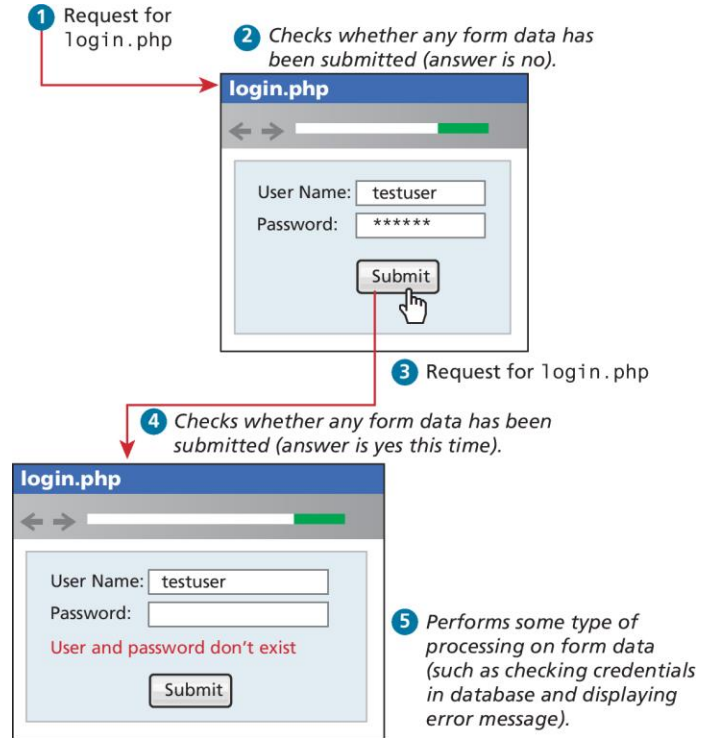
1 Request for login.php

2 Checks whether any form data has been submitted (answer is no).

login.php

User Name: testuser

Password: ******

Submit

3 Request for login.php

4 Checks whether any form data has been submitted (answer is yes this time).

login.php

User Name: testuser

Password:

User and password don't exist

Submit

5 Performs some type of processing on form data (such as checking credentials in database and displaying error message).